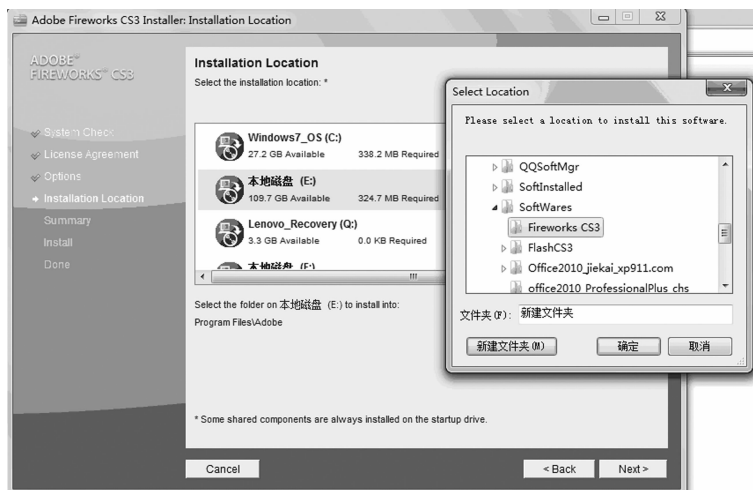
Adobe Fireworks CS3 Installer: Installation Location

ADOBE™ FIREWORKS™ CS3

System Check
License Agreement
Options
Installation Location
Summary
Install
Done

Installation Location
Select the installation location: *

Windows7_OS (C:)
27.2 GB Available 338.2 MB Required

本地磁盘 (E:)
109.7 GB Available 324.7 MB Required

Lenovo_Recovery (Q:)
3.3 GB Available 0.0 KB Required

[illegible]

Select the folder on 本地磁盘 (E:) to install into:
Program Files\Adobe

* Some shared components are always installed on the startup drive.

Cancel

< Back

Next >

Select Location

Please select a location to install this software.

QQSoftMgr
SoftInstalled
SoftWares
Fireworks CS3
FlashCS3
Office2010_jiekai_xp911.com
office2010_ProfessionalPlus_chs

文件夹(F): 新建文件夹

新建文件夹(M)

确定

取消